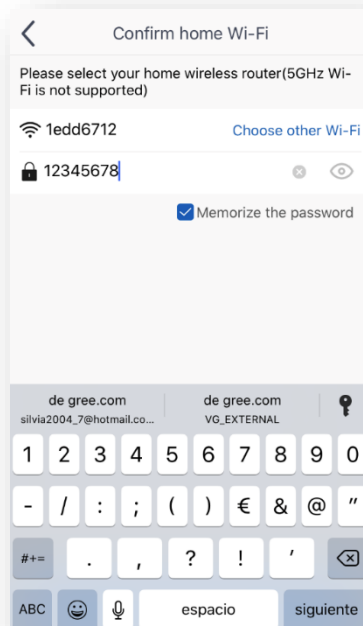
Confirm home Wi-Fi

Please select your home wireless router(5GHz Wi-Fi is not supported)

1edd6712

Choose other Wi-Fi

12345678

Memorize the password

de gree.com
silvia2004_7@hotmail.co...

de gree.com
VG_EXTERNAL

1 2 3 4 5 6 7 8 9 0

- / : ; ( ) € & @ "

#+= . , ? ! '

ABC espacio siguiente